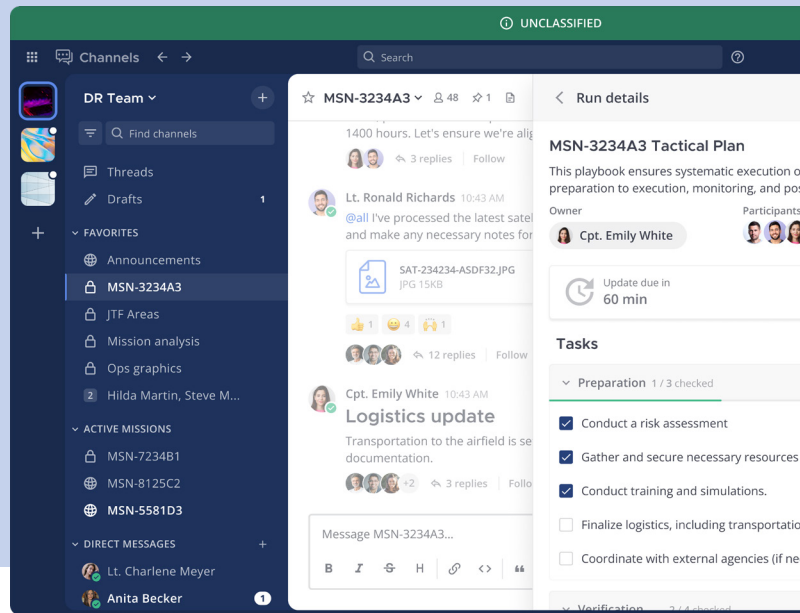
UNCLASSIFIED

Channels

Search

DR Team

Find channels

Threads

Drafts 1

FAVORITES

Announcements

MSN-3234A3

JTF Areas

Mission analysis

Ops graphics

2 Hilda Martin, Steve M...

ACTIVE MISSIONS

MSN-7234B1

MSN-8125C2

MSN-5581D3

DIRECT MESSAGES

Lt. Charlene Meyer

Anita Becker 1

MSN-3234A3 48 1

1400 hours. Let's ensure we're alig

3 replies Follow

Lt. Ronald Richards 10:43 AM

@all I've processed the latest satel and make any necessary notes for

SAT-234234-ASDF32.JPG
JPG 15KB

1 4 1

12 replies Follow

Cpt. Emily White 10:43 AM

Logistics update

Transportation to the airfield is se documentation.

+2 3 replies Follo

Message MSN-3234A3...

B I S H

Run details

MSN-3234A3 Tactical Plan

This playbook ensures systematic execution o preparation to execution, monitoring, and pos

Owner

Cpt. Emily White

Participants

Update due in
60 min

Tasks

Preparation 1 / 3 checked

Conduct a risk assessment

Gather and secure necessary resources

Conduct training and simulations.

Finalize logistics, including transportatio

Coordinate with external agencies (if ne

Verification 2 / 4 checked